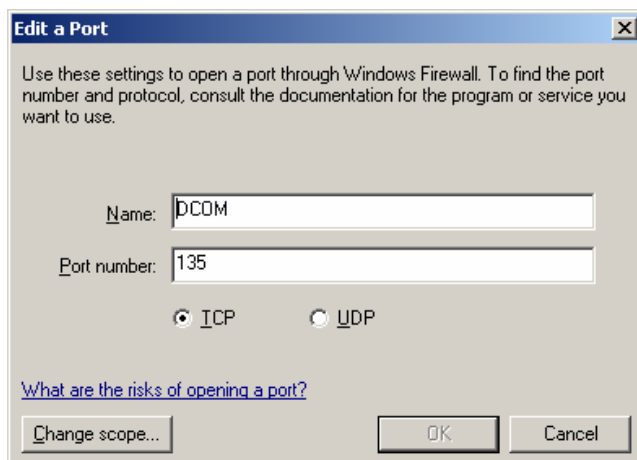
Edit a Port

Use these settings to open a port through Windows Firewall. To find the port number and protocol, consult the documentation for the program or service you want to use.

Name: DCOM

Port number: 135

TCP UDP

What are the risks of opening a port?

Change scope... OK Cancel